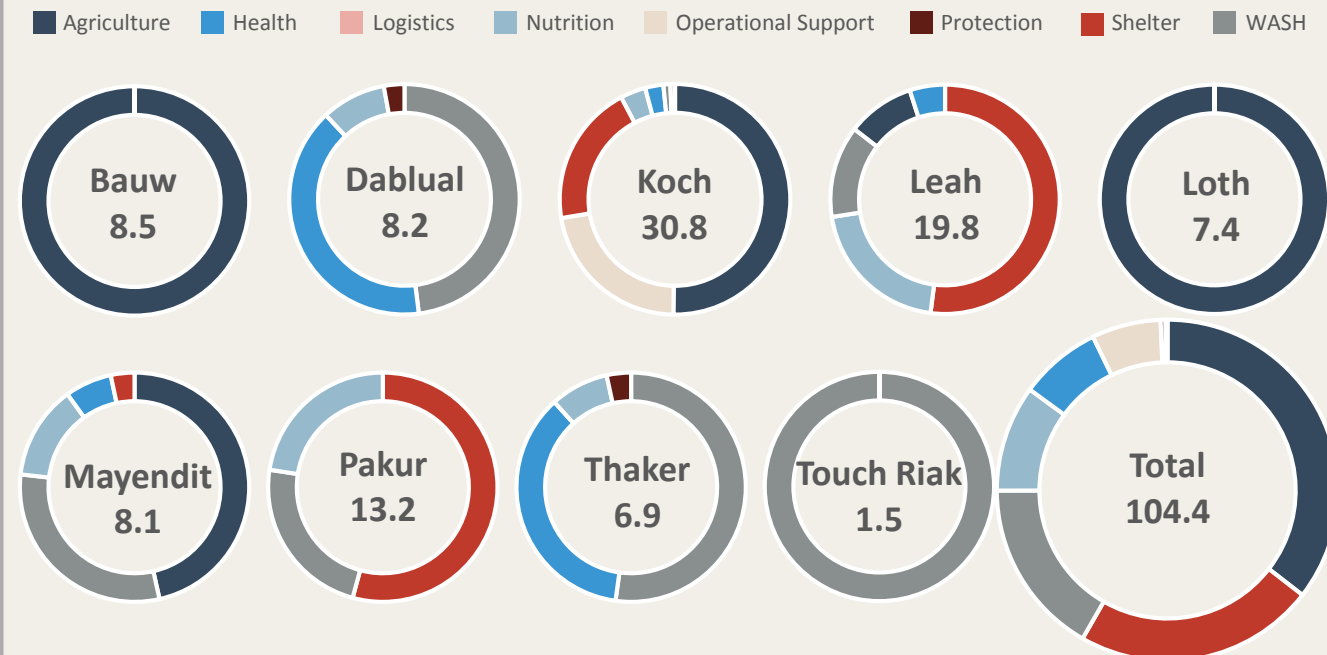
Agriculture Health Logistics Nutrition Operational Support Protection Shelter WASH

Bauw 8.5

Dablual 8.2

Koch 30.8

Leah 19.8

Loth 7.4

Mayendit 8.1

Pakur 13.2

Thaker 6.9

Touch Riak 1.5

Total 104.4